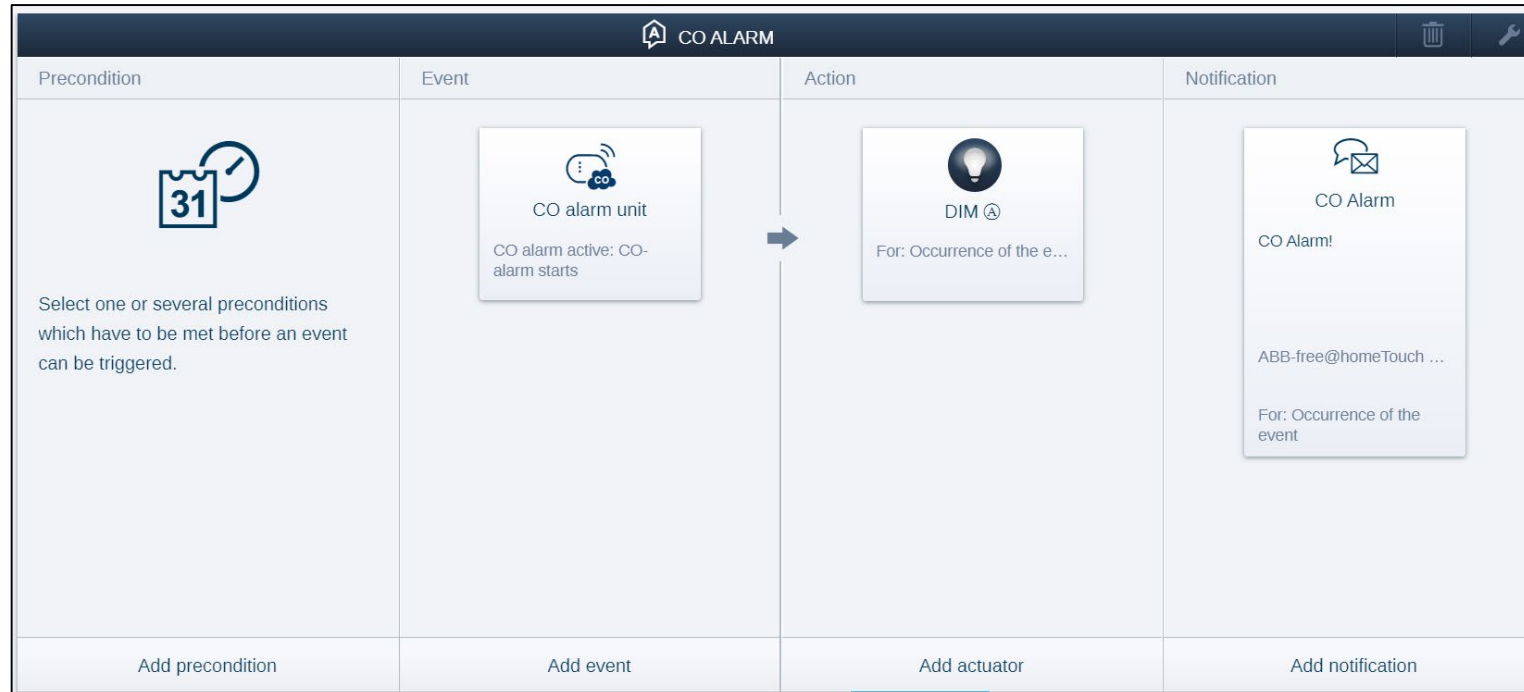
CO ALARM

Precondition

31

Select one or several preconditions which have to be met before an event can be triggered.

Add precondition

Event

CO

CO alarm unit

CO alarm active: CO-alarm starts

Add event

Action

DIM Ⓐ

For: Occurrence of the e…

Add actuator

Notification

CO Alarm

CO Alarm!

ABB-free@homeTouch …

For: Occurrence of the event

Add notification